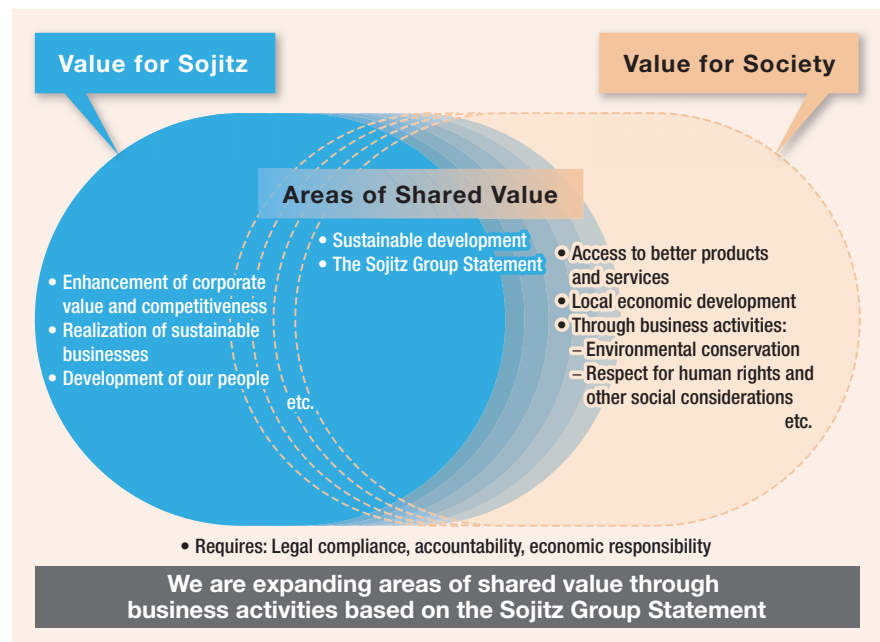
Value for Sojitz

Value for Society

Areas of Shared Value

• Sustainable development
• The Sojitz Group Statement

• Enhancement of corporate value and competitiveness
• Realization of sustainable businesses
• Development of our people

etc.

• Access to better products and services
• Local economic development
• Through business activities:
– Environmental conservation
– Respect for human rights and other social considerations
etc.

• Requires: Legal compliance, accountability, economic responsibility

We are expanding areas of shared value through business activities based on the Sojitz Group Statement